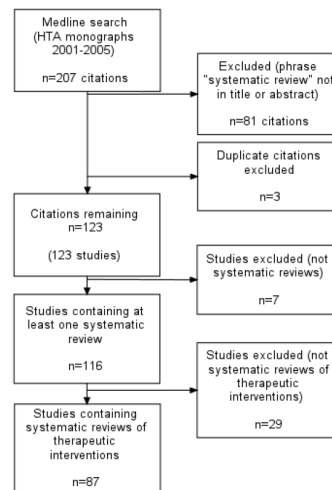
Medline search (HTA monographs 2001-2005)

n=207 citations

Excluded (phrase "systematic review" not in title or abstract)

n=81 citations

Duplicate citations excluded

n=3

Citations remaining n=123

(123 studies)

Studies excluded (not systematic reviews)

n=7

Studies containing at least one systematic review

n=116

Studies excluded (not systematic reviews of therapeutic interventions)

n=29

Studies containing systematic reviews of therapeutic interventions

n=87